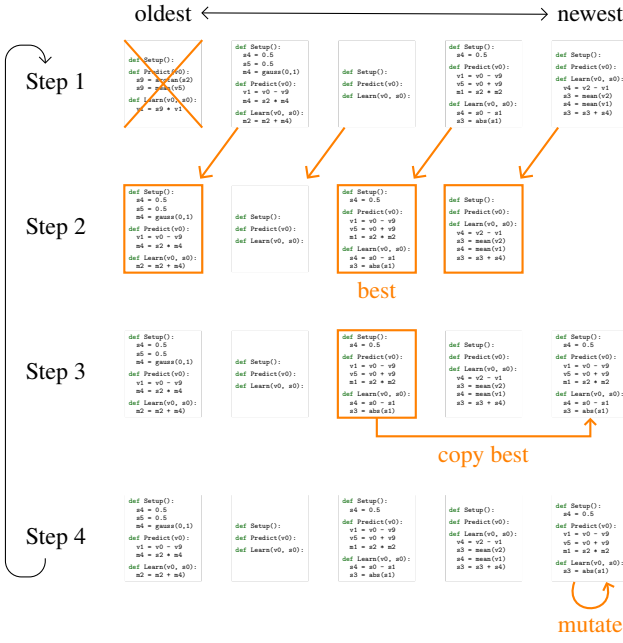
oldest ⟷ newest

Step 1

def Setup():
def Predict(v0):
s9 = arctan(s2)
s9 = mean(v5)
def Learn(v0, s0):
s4 = s9 * v1

def Setup():
s4 = 0.5
s5 = 0.5
m4 = gauss(0,1)
def Predict(v0):
v1 = v0 - v9
m4 = s2 * m4
def Learn(v0, s0):
m2 = m2 + m4

def Setup():
def Predict(v0):
def Learn(v0, s0):

def Setup():
s4 = 0.5
def Predict(v0):
v1 = v0 - v9
v5 = v0 + v9
m1 = s2 * m2
def Learn(v0, s0):
s4 = s0 - s1
s3 = abs(s1)

def Setup():
def Predict(v0):
def Learn(v0, s0):
v4 = v2 - v1
s3 = mean(v2)
s4 = mean(v1)
s3 = s3 + s4)

Step 2

def Setup():
s4 = 0.5
s5 = 0.5
m4 = gauss(0,1)
def Predict(v0):
v1 = v0 - v9
m4 = s2 * m4
def Learn(v0, s0):
m2 = m2 + m4)

def Setup():
def Predict(v0):
def Learn(v0, s0):

def Setup():
s4 = 0.5
def Predict(v0):
v1 = v0 - v9
v5 = v0 + v9
m1 = s2 * m2
def Learn(v0, s0):
s4 = s0 - s1
s3 = abs(s1)

def Setup():
def Predict(v0):
def Learn(v0, s0):
v4 = v2 - v1
s3 = mean(v2)
s4 = mean(v1)
s3 = s3 + s4)

best

Step 3

def Setup():
s4 = 0.5
s5 = 0.5
m4 = gauss(0,1)
def Predict(v0):
v1 = v0 - v9
m4 = s2 * m4
def Learn(v0, s0):
m2 = m2 + m4)

def Setup():
def Predict(v0):
def Learn(v0, s0):

def Setup():
s4 = 0.5
def Predict(v0):
v1 = v0 - v9
v5 = v0 + v9
m1 = s2 * m2
def Learn(v0, s0):
s4 = s0 - s1
s3 = abs(s1)

def Setup():
def Predict(v0):
def Learn(v0, s0):
v4 = v2 - v1
s3 = mean(v2)
s4 = mean(v1)
s3 = s3 + s4)

def Setup():
s4 = 0.5
def Predict(v0):
v1 = v0 - v9
v5 = v0 + v9
m1 = s2 * m2
def Learn(v0, s0):
s4 = s0 - s1
s3 = abs(s1)

copy best

Step 4

def Setup():
s4 = 0.5
s5 = 0.5
m4 = gauss(0,1)
def Predict(v0):
v1 = v0 - v9
m4 = s2 * m4
def Learn(v0, s0):
m2 = m2 + m4)

def Setup():
def Predict(v0):
def Learn(v0, s0):

def Setup():
s4 = 0.5
def Predict(v0):
v1 = v0 - v9
v5 = v0 + v9
m1 = s2 * m2
def Learn(v0, s0):
s4 = s0 - s1
s3 = abs(s1)

def Setup():
def Predict(v0):
def Learn(v0, s0):
v4 = v2 - v1
s3 = mean(v2)
s4 = mean(v1)
s3 = s3 + s4)

def Setup():
s4 = 0.5
def Predict(v0):
v1 = v0 - v9
v5 = v0 + v9
m1 = s2 * m2
def Learn(v0, s0):
s3 = abs(s1)

mutate